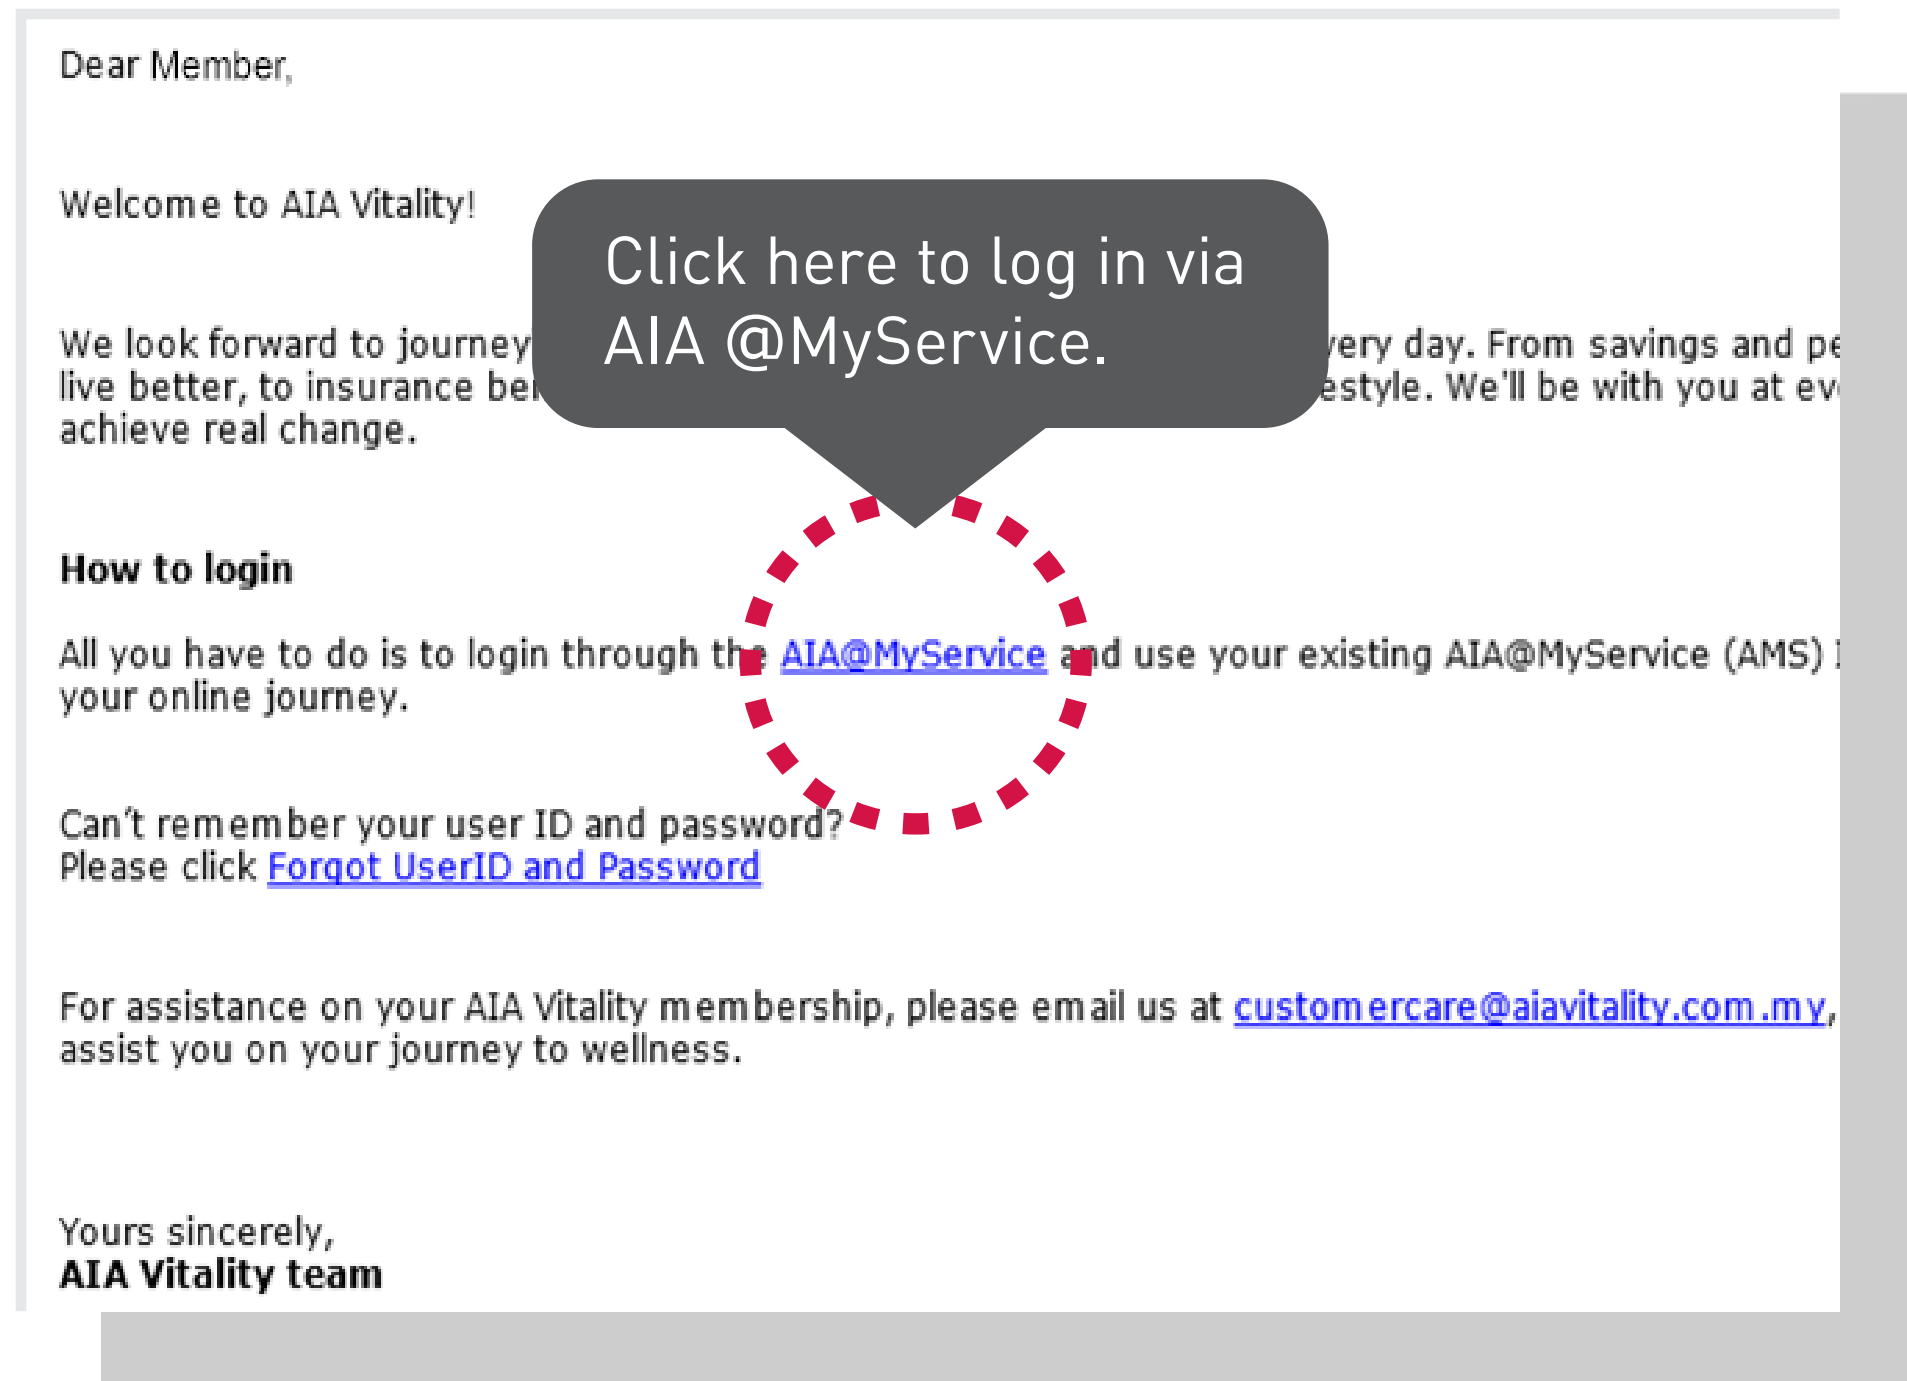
Dear Member,

Welcome to AIA Vitality!

Click here to log in via AIA @MyService.

We look forward to journey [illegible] very day. From savings and pe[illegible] live better, to insurance be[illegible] estyle. We'll be with you at ev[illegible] achieve real change.

How to login

All you have to do is to login through th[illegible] AIA@MyService a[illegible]d use your existing AIA@MyService (AMS) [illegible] your online journey.

Can't remember your user ID and password?
Please click Forgot UserID and Password

For assistance on your AIA Vitality membership, please email us at customercare@aiavitality.com.my, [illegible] assist you on your journey to wellness.

Yours sincerely,
AIA Vitality team